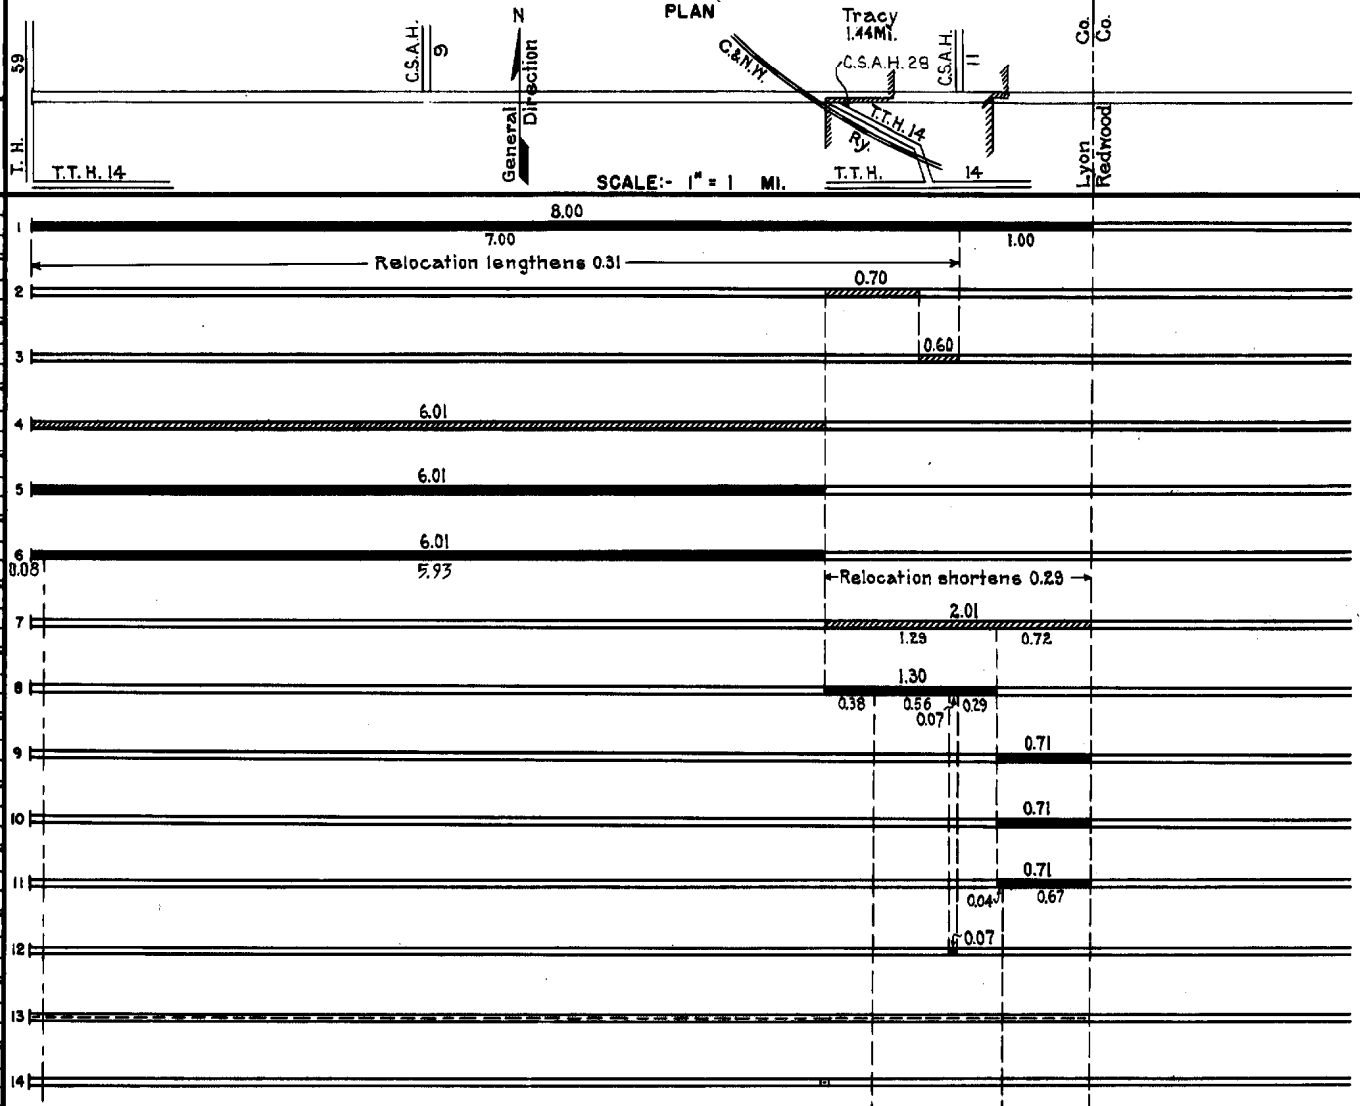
PLAN

T. H. 59

C.S.A.H. 9

N

General Direction

C.&N.W.

Tracy 1.44 MI.

C.S.A.H. 29

C.S.A.H. 11

T.T.H. 14

Ry.

Lyon Co.

Redwood Co.

T.T.H. 14

SCALE:- 1" = 1 MI.

T.T.H. 14

1
8.00
7.00
1.00
Relocation lengthens 0.31

2
0.70

3
0.60

4
6.01

5
6.01

6
6.01
0.08
5.93

Relocation shortens 0.29

7
2.01
1.29
0.72

8
1.30
0.38
0.56
0.07
0.29

9
0.71

10
0.71

11
0.71
0.04
0.67

12
0.07

13

14